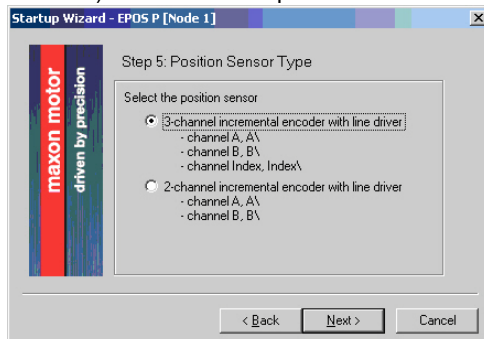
Startup Wizard - EPOS P [Node 1]

maxon motor
driven by precision

Step 5: Position Sensor Type

Select the position sensor

3-channel incremental encoder with line driver
- channel A, A\
- channel B, B\
- channel Index, Index\

2-channel incremental encoder with line driver
- channel A, A\
- channel B, B\

< Back
Next >
Cancel